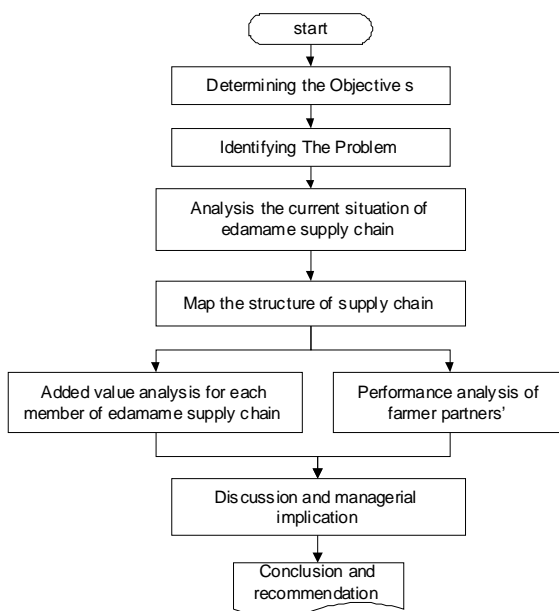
start

Determining the Objective s

Identifying The Problem

Analysis the current situation of edamame supply chain

Map the structure of supply chain

Added value analysis for each member of edamame supply chain

Performance analysis of farmer partners'

Discussion and managerial implication

Conclusion and recommendation